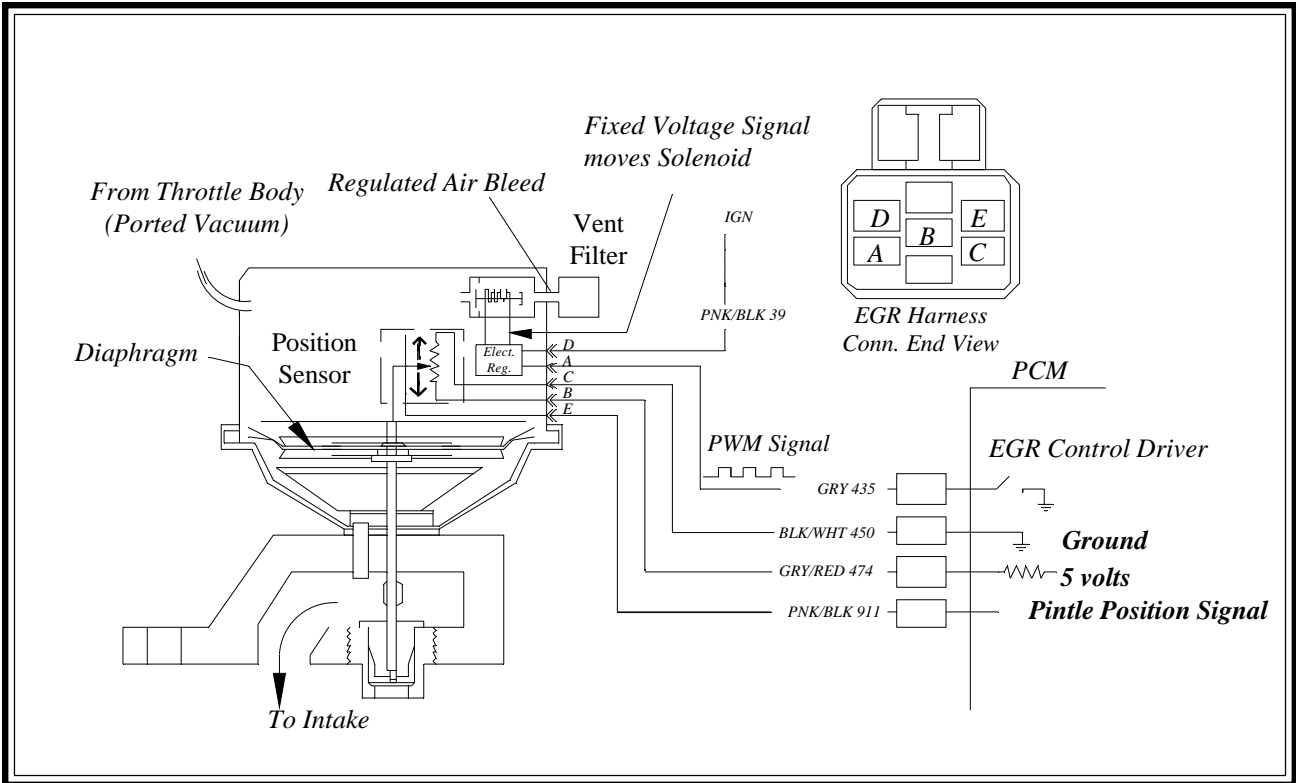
Fixed Voltage Signal moves Solenoid

From Throttle Body (Ported Vacuum)

Regulated Air Bleed

Vent Filter

IGN

D E
B
A C

EGR Harness Conn. End View

PNK/BLK 39

Diaphragm

Position Sensor

Elect. Reg.

D
A
C
B
E

PCM

PWM Signal

EGR Control Driver

GRY 435

BLK/WHT 450

Ground

GRY/RED 474

5 volts

PNK/BLK 911

Pintle Position Signal

To Intake